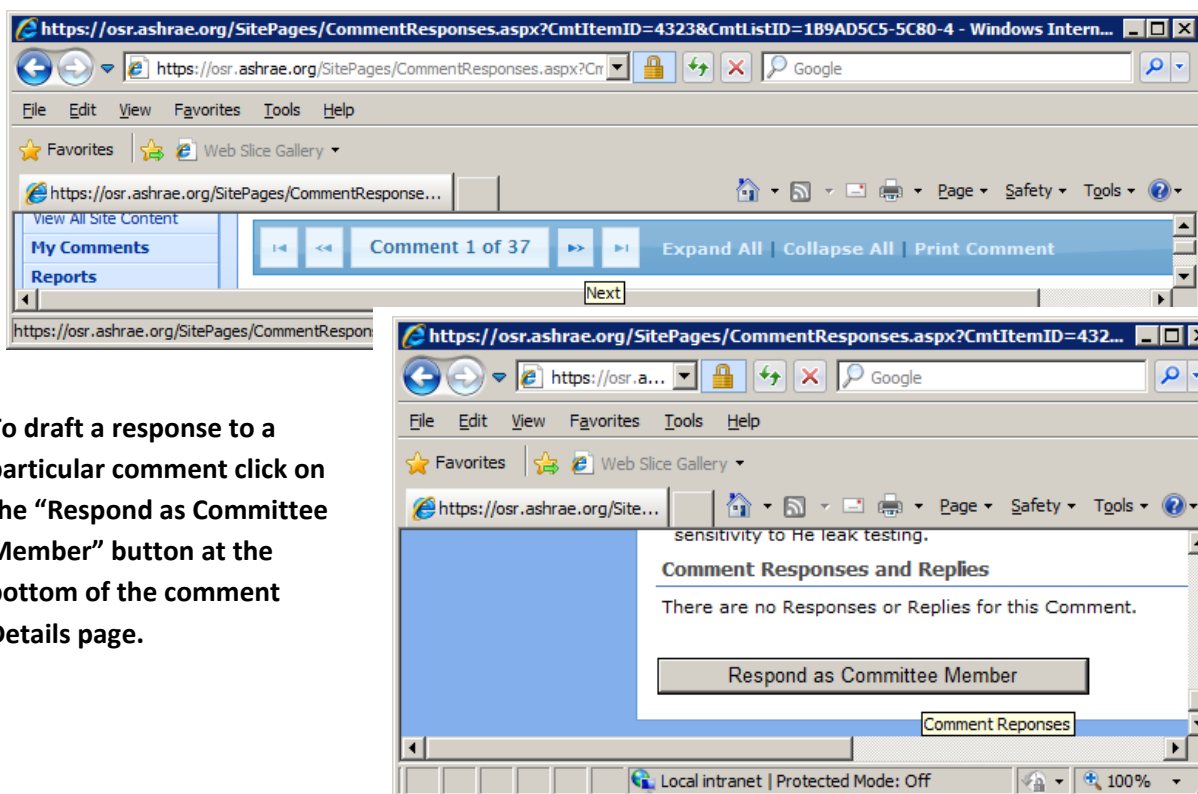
https://osr.ashrae.org/SitePages/CommentResponses.aspx?CmtItemID=4323&CmtListID=1B9AD5C5-5C80-4 - Windows Intern...

https://osr.ashrae.org/SitePages/CommentResponses.aspx?Cm

Google

File Edit View Favorites Tools Help

Favorites Web Slice Gallery

https://osr.ashrae.org/SitePages/CommentResponse...

Page Safety Tools

View All Site Content
My Comments
Reports

Comment 1 of 37

Expand All | Collapse All | Print Comment

Next

https://osr.ashrae.org/SitePages/CommentRespon

o draft a response to a particular comment click on he "Respond as Committee Member" button at the ottom of the comment Details page.

https://osr.ashrae.org/SitePages/CommentResponses.aspx?CmtItemID=432...

https://osr.a...

Google

File Edit View Favorites Tools Help

Favorites Web Slice Gallery

https://osr.ashrae.org/Site...

Page Safety Tools

sensitivity to He leak testing.

Comment Responses and Replies

There are no Responses or Replies for this Comment.

Respond as Committee Member

Comment Reponses

Local intranet | Protected Mode: Off

100%